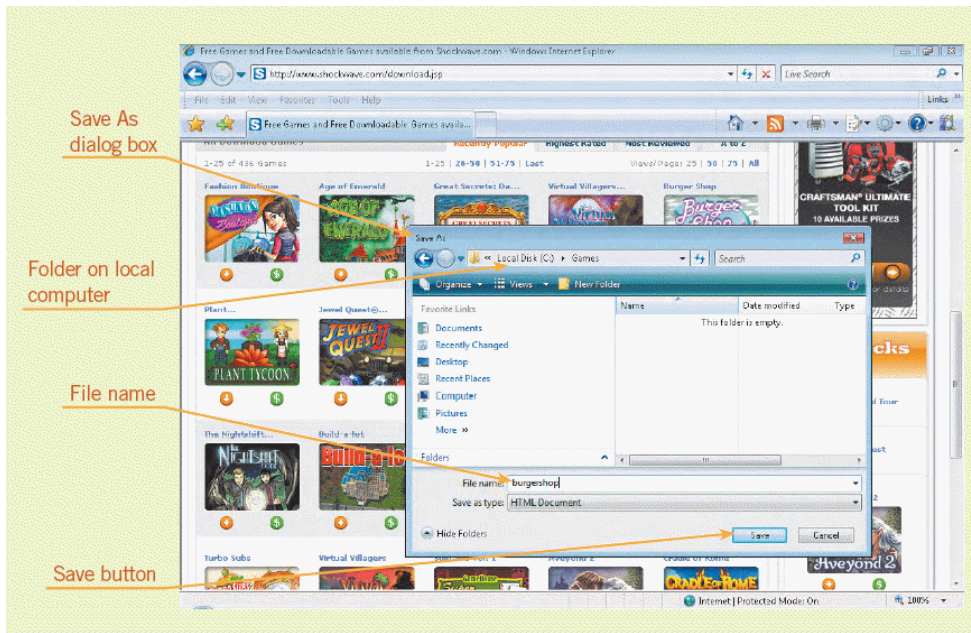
Save As dialog box

Folder on local computer

File name

Save button

Free Games and Free Downloadable Games available from Shockwave.com - Windows Internet Explorer

http://www.shockwave.com/download.jsp

Live Search

File Edit View Favorites Tools Help

Links

Free Games and Free Downloadable Games availa...

Recently Popular | Highest Rated | Most Reviewed | A to Z

1-25 of 436 Games

1-25 | 26-50 | 51-75 | Last

Views/ Page: 25 | 50 | 75 | All

Fashion Boutique

Age of Emerald

Great Secrets Da...

Virtual Villagers...

Burger Shop

CRAFTSMAN® ULTIMATE TOOL KIT

10 AVAILABLE PRIZES

Plant...

Jewel Quest®...

PLANT TYCOON

The Nightsloft...

Build-a-lot

Turbo Subs

Virtual Villagers

Aveyond 2

Cradle of Rome

Save As

« Local Disk (C:) ▸ Games

Search

Organize

Views

New Folder

Favorite Links

Documents

Recently Changed

Desktop

Recent Places

Computer

Pictures

More »

Folders

Name

Date modified

Type

This folder is empty.

File name: burgershop

Save as type: HTML Document

Hide Folders

Save

Cancel

Internet | Protected Mode: On

100%